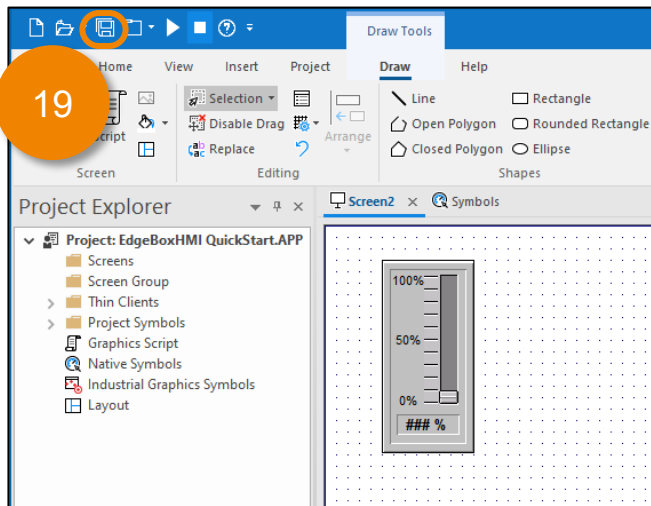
Draw Tools

Home View Insert Project Draw Help

19

Script

Screen

Selection

Disable Drag

Replace

Editing

Arrange

Line

Open Polygon

Closed Polygon

Rectangle

Rounded Rectangle

Ellipse

Shapes

Project Explorer

Screen2

Symbols

Project: EdgeBoxHMI QuickStart.APP

Screens

Screen Group

Thin Clients

Project Symbols

Graphics Script

Native Symbols

Industrial Graphics Symbols

Layout

100%

50%

0%

### %